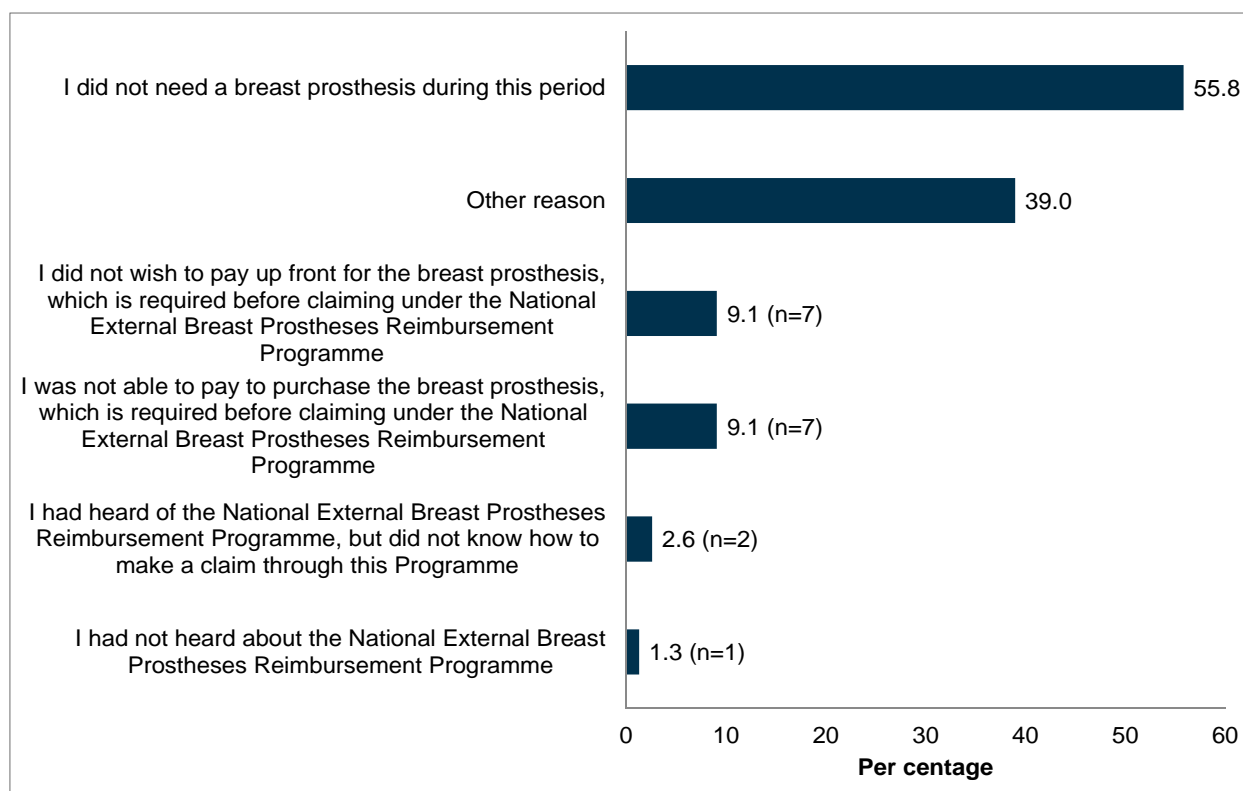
I did not need a breast prosthesis during this period
55.8

Other reason
39.0

I did not wish to pay up front for the breast prosthesis, which is required before claiming under the National External Breast Prostheses Reimbursement Programme
9.1 (n=7)

I was not able to pay to purchase the breast prosthesis, which is required before claiming under the National External Breast Prostheses Reimbursement Programme
9.1 (n=7)

I had heard of the National External Breast Prostheses Reimbursement Programme, but did not know how to make a claim through this Programme
2.6 (n=2)

I had not heard about the National External Breast Prostheses Reimbursement Programme
1.3 (n=1)

0 10 20 30 40 50 60
Per centage